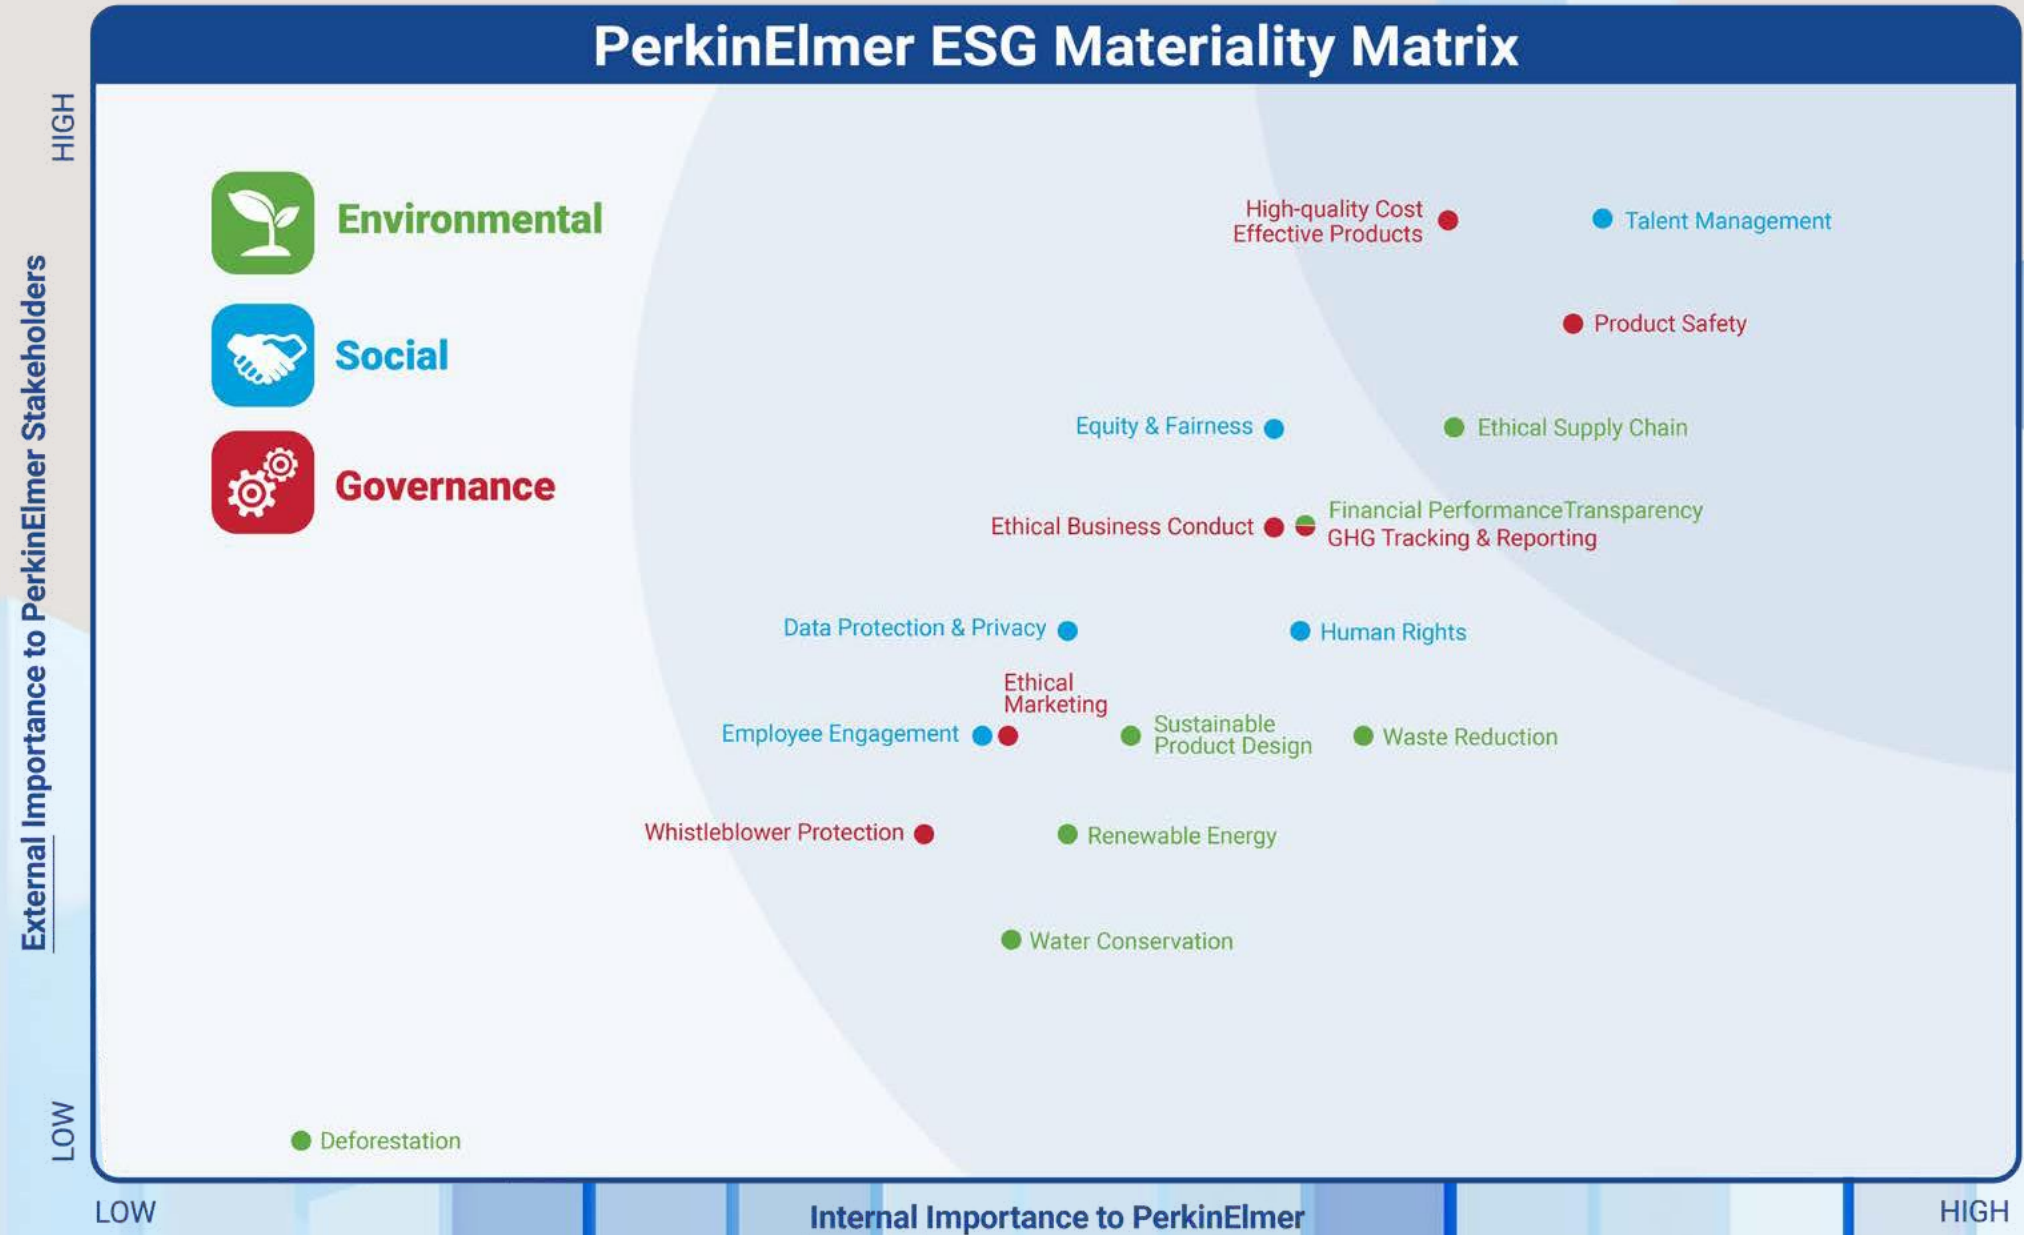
PerkinElmer ESG Materiality Matrix

HIGH

External Importance to PerkinElmer Stakeholders

LOW

Environmental

Social

Governance

High-quality Cost Effective Products

Talent Management

Product Safety

Equity & Fairness

Ethical Supply Chain

Ethical Business Conduct

Financial PerformanceTransparency

GHG Tracking & Reporting

Data Protection & Privacy

Human Rights

Ethical Marketing

Employee Engagement

Sustainable Product Design

Waste Reduction

Whistleblower Protection

Renewable Energy

Water Conservation

Deforestation

LOW

Internal Importance to PerkinElmer

HIGH